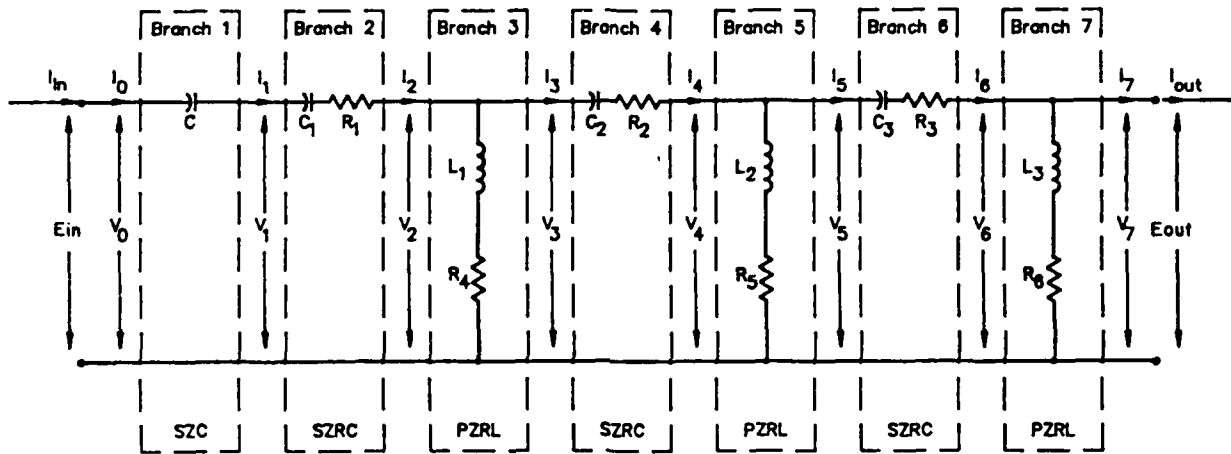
Branch 1
Branch 2
Branch 3
Branch 4
Branch 5
Branch 6
Branch 7

$I_{in}$ $I_0$ $I_1$ $I_2$ $I_3$ $I_4$ $I_5$ $I_6$ $I_7$ $I_{out}$

C $C_1$ $R_1$ $C_2$ $R_2$ $C_3$ $R_3$

$L_1$ $L_2$ $L_3$

Ein $V_0$ $V_1$ $V_2$ $V_3$ $V_4$ $V_5$ $V_6$ $V_7$ Eout

$R_4$ $R_5$ $R_6$

SZC
SZRC
PZRL
SZRC
PZRL
SZRC
PZRL